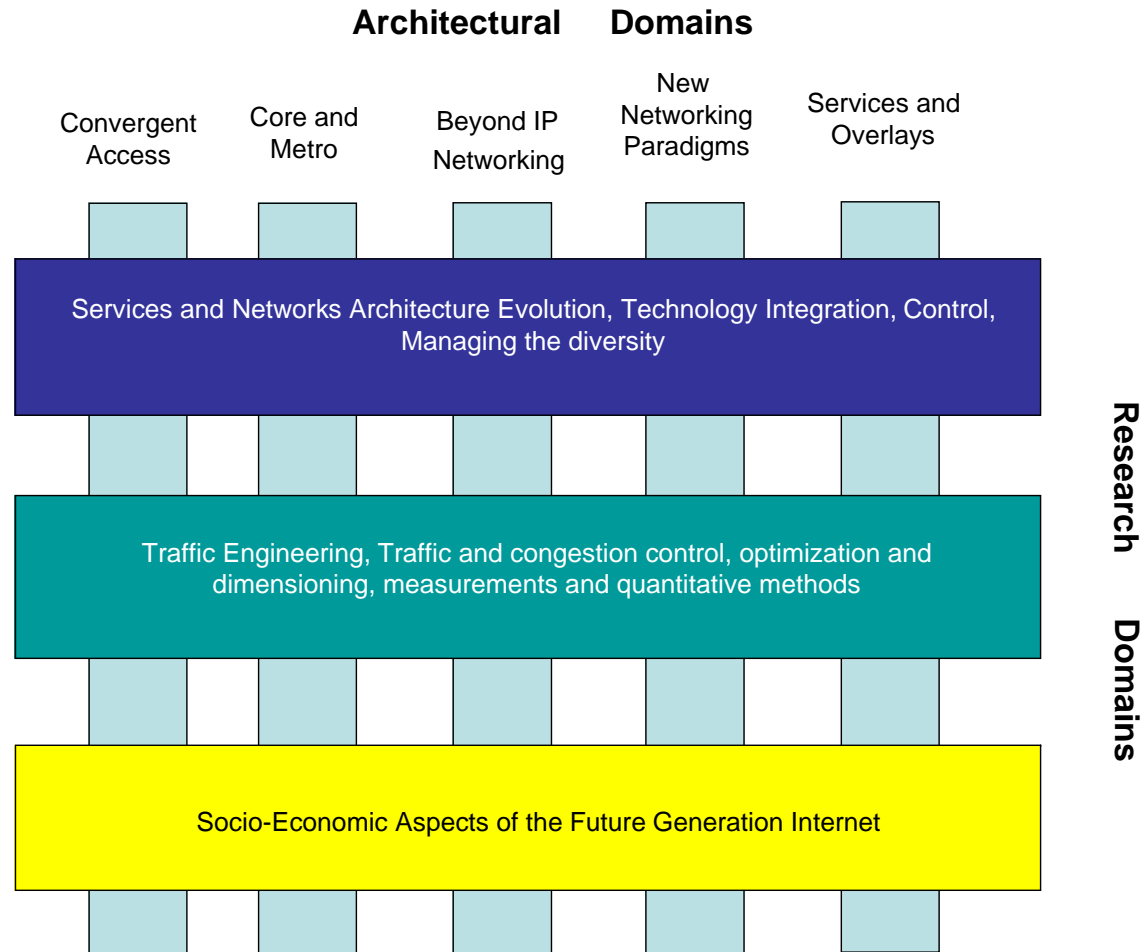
Architectural Domains

Convergent Access

Core and Metro

Beyond IP Networking

New Networking Paradigms

Services and Overlays

Services and Networks Architecture Evolution, Technology Integration, Control, Managing the diversity

Traffic Engineering, Traffic and congestion control, optimization and dimensioning, measurements and quantitative methods

Socio-Economic Aspects of the Future Generation Internet

Research Domains